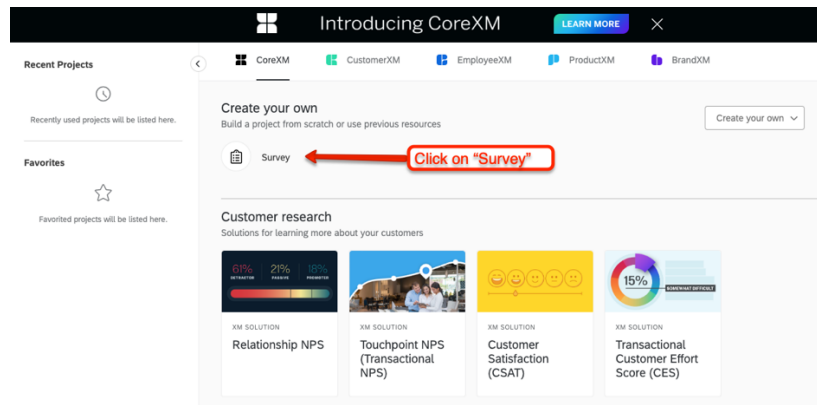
Introducing CoreXM
LEARN MORE

Recent Projects
Recently used projects will be listed here.

Favorites
Favorited projects will be listed here.

CoreXM CustomerXM EmployeeXM ProductXM BrandXM

Create your own
Build a project from scratch or use previous resources
Create your own

Survey
Click on "Survey"

Customer research
Solutions for learning more about your customers

61% DETRACTOR 21% PASSIVE 18% PROMOTER
XM SOLUTION
Relationship NPS

XM SOLUTION
Touchpoint NPS (Transactional NPS)

XM SOLUTION
Customer Satisfaction (CSAT)

15%
SOMEWHAT DIFFICULT
XM SOLUTION
Transactional Customer Effort Score (CES)